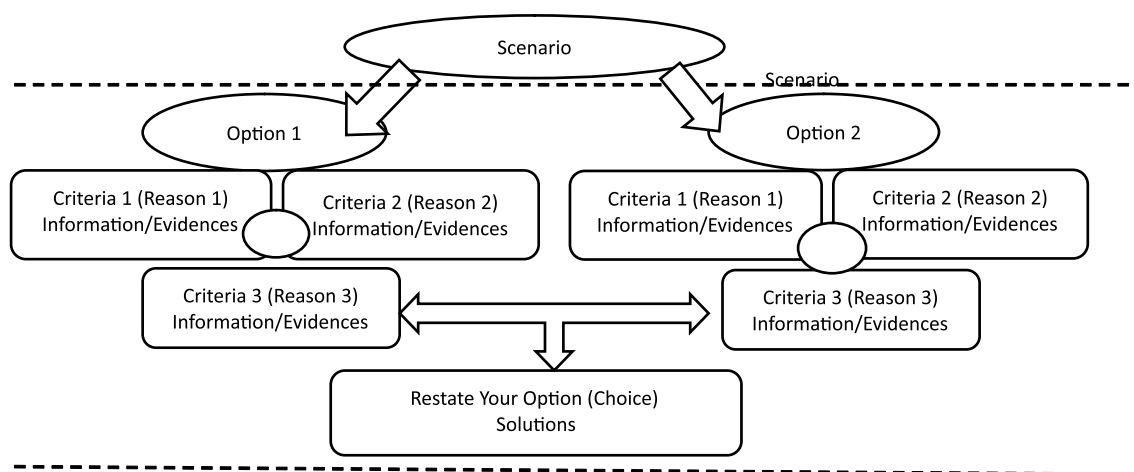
Scenario

Scenario

Option 1

Option 2

Criteria 1 (Reason 1) Information/Evidences

Criteria 2 (Reason 2) Information/Evidences

Criteria 1 (Reason 1) Information/Evidences

Criteria 2 (Reason 2) Information/Evidences

Criteria 3 (Reason 3) Information/Evidences

Criteria 3 (Reason 3) Information/Evidences

Restate Your Option (Choice) Solutions